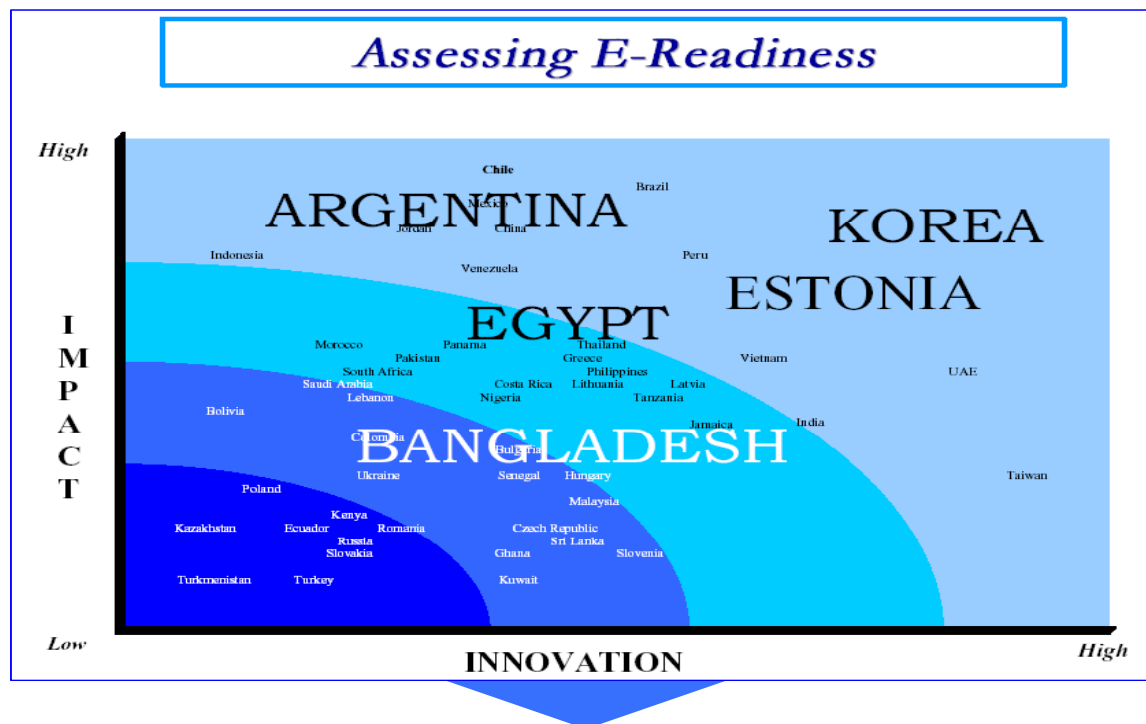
Assessing E-Readiness

High

IMPACT

Low

Chile
Brazil
ARGENTINA
Mexico
Jordan
China
KOREA
Indonesia
Peru
Venezuela
ESTONIA
EGYPT
Morocco
Panama
Thailand
Pakistan
Greece
Vietnam
South Africa
Philippines
UAE
Saudi Arabia
Costa Rica
Lithuania
Latvia
Lebanon
Nigeria
Tanzania
Bolivia
Jamaica
India
Colombia
BANGLADESH
Bulgaria
Ukraine
Senegal
Hungary
Taiwan
Poland
Malaysia
Kenya
Kazakhstan
Ecuador
Romania
Czech Republic
Russia
Sri Lanka
Slovakia
Ghana
Slovenia
Turkmenistan
Turkey
Kuwait

INNOVATION

High